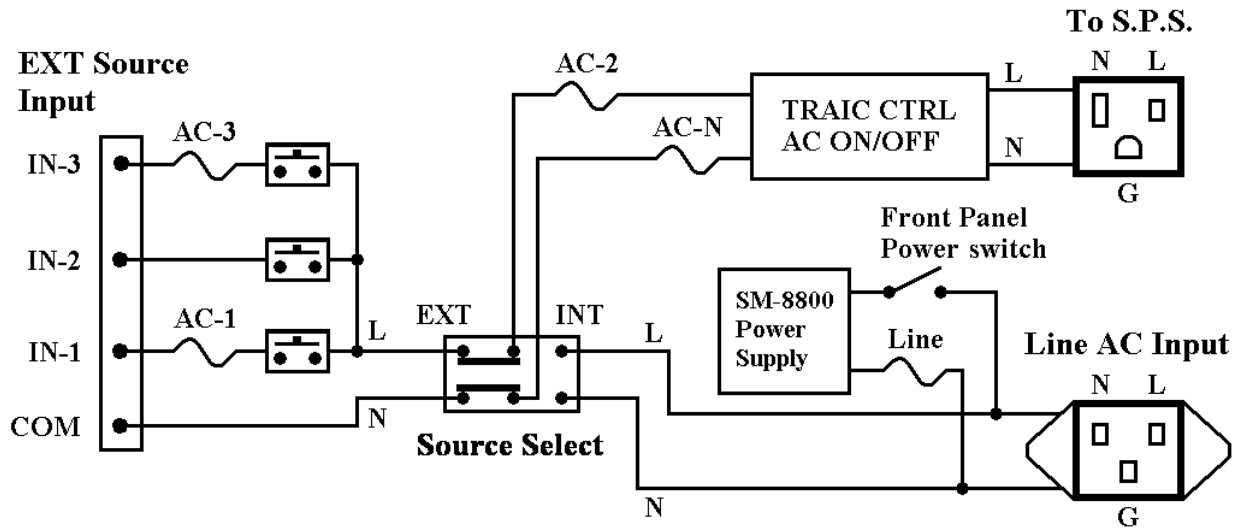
EXT Source Input

IN-3

IN-2

IN-1

COM

AC-3

AC-1

L

N

EXT

INT

Source Select

AC-2

AC-N

TRAIC CTRL AC ON/OFF

L

N

To S.P.S.

N L

G

Front Panel Power switch

SM-8800 Power Supply

Line

L

N

Line AC Input

N L

G